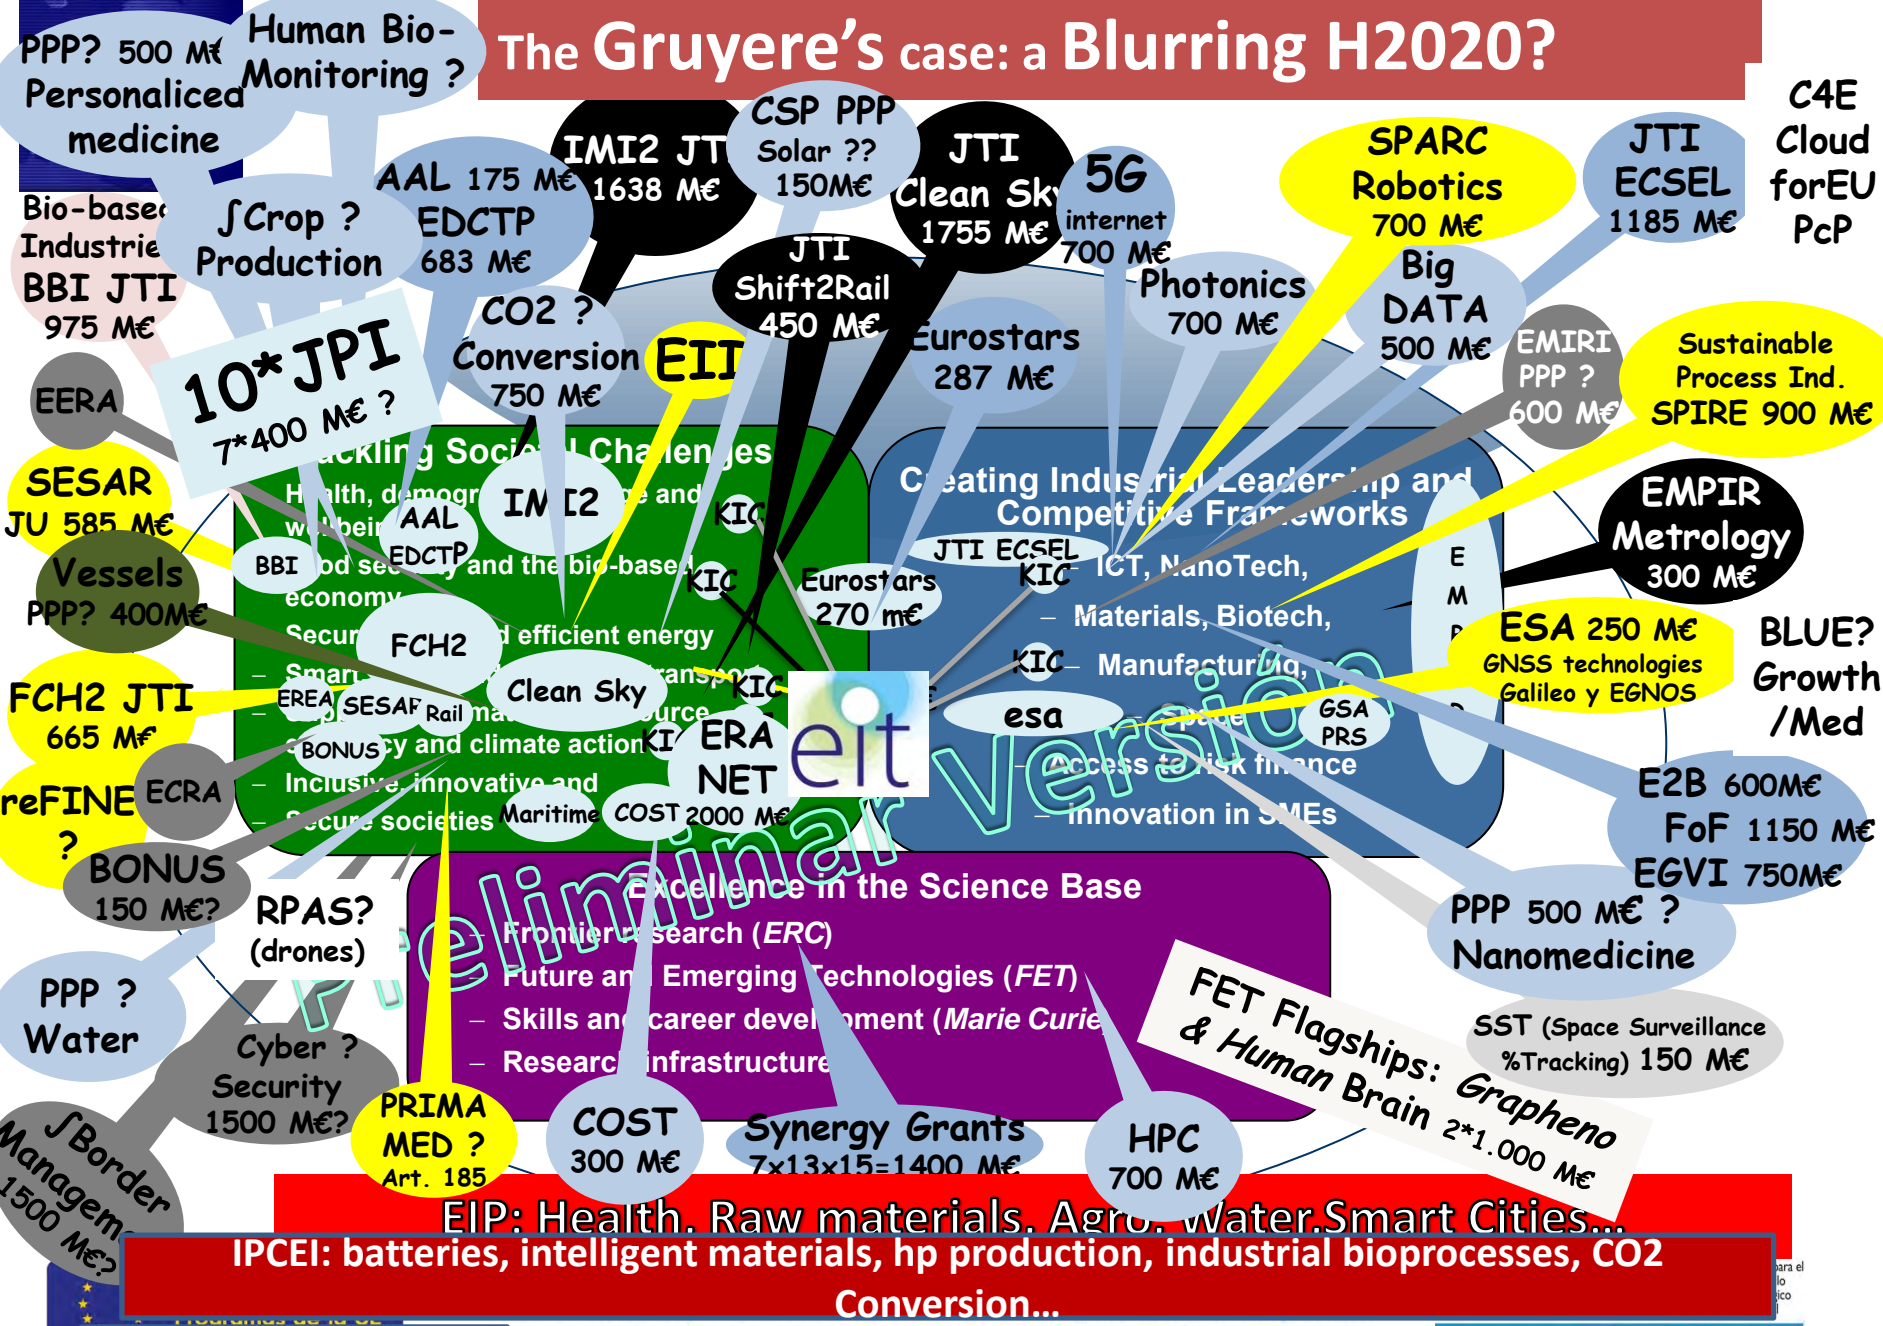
The Gruyere's case: a Blurring H2020?

PPP? 500 M€ Personaliced medicine

Human Bio-Monitoring ?

Bio-based Industrie BBI JTI 975 M€

∫Crop ? Production

AAL 175 M€ EDCTP 683 M€

IMI2 JTI 1638 M€

CSP PPP Solar ?? 150M€

JTI Clean Sky 1755 M€

5G internet 700 M€

SPARC Robotics 700 M€

JTI ECSEL 1185 M€

C4E Cloud forEU PcP

10*JPI 7*400 M€ ?

CO2 ? Conversion 750 M€

EIT

JTI Shift2Rail 450 M€

Eurostars 287 M€

Photonics 700 M€

Big DATA 500 M€

EMIRI PPP ? 600 M€

Sustainable Process Ind. SPIRE 900 M€

EERA

SESAR JU 585 M€

Vessels PPP? 400M€

FCH2 JTI 665 M€

reFINE ?

ECRA

BONUS 150 M€?

RPAS? (drones)

PPP ? Water

Cyber ? Security 1500 M€?

∫Border Management 1500 M€?

PRIMA MED ? Art. 185

COST 300 M€

Synergy Grants 7x13x15=1400 M€

HPC 700 M€

Tackling Societal Challenges
Health, demographic change and wellbeing
Food security... and the bio-based economy
Secure, clean and efficient energy
Smart, green and integrated transport
Climate action, resource efficiency and raw materials
Inclusive, innovative and secure societies

IMI2 AAL EDCTP BBI FCH2 Clean Sky EREA SESAR Rail BONUS KIC KIC KIC KIC KIC ERA NET COST 2000 M€ Maritime Eurostars 270 m€

eit

Creating Industrial Leadership and Competitive Frameworks
JTI ECSEL
KIC ICT, NanoTech,
– Materials, Biotech,
KIC – Manufacturing,
esa – Space
– Access to risk finance
– Innovation in SMEs

E M P

ESA 250 M€ GNSS technologies Galileo y EGNOS

GSA PRS

EMPIR Metrology 300 M€

BLUE? Growth /Med

E2B 600M€ FoF 1150 M€ EGVI 750M€

PPP 500 M€ ? Nanomedicine

SST (Space Surveillance %Tracking) 150 M€

Excellence in the Science Base
– Frontier research (ERC)
– Future and Emerging Technologies (FET)
– Skills and career development (Marie Curie)
– Research infrastructures

FET Flagships: Grapheno & Human Brain 2*1.000 M€

Preliminar Version

EIP: Health, Raw materials, Agro, Water,Smart Cities...

IPCEI: batteries, intelligent materials, hp production, industrial bioprocesses, CO2 Conversion...